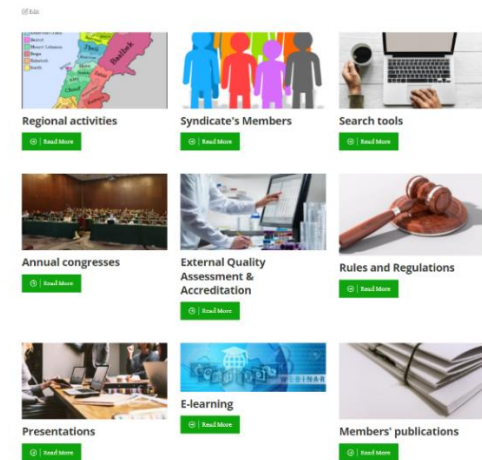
Edit

Baalbek

Regional activities

Read More

Syndicate's Members

Read More

Search tools

Read More

Annual congresses

Read More

External Quality Assessment & Accreditation

Read More

Rules and Regulations

Read More

WEBINAR

E-learning

Read More

Presentations

Read More

Members' publications

Read More